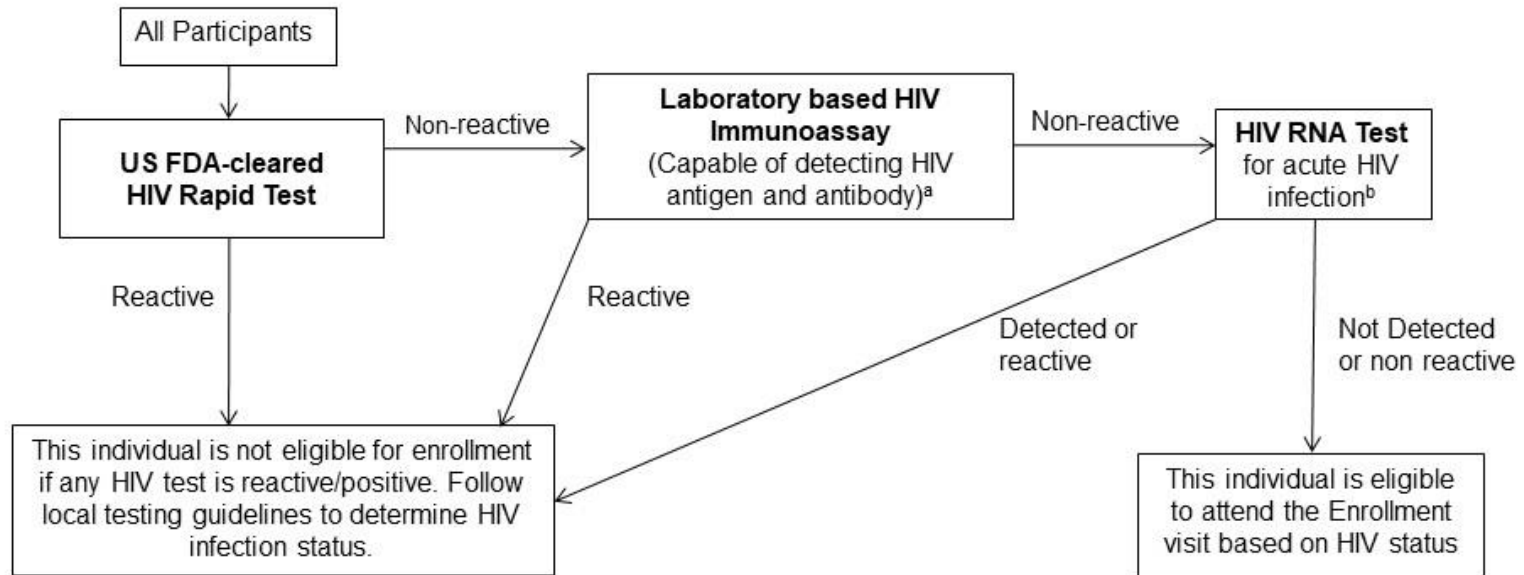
All Participants

US FDA-cleared HIV Rapid Test

Non-reactive

Laboratory based HIV Immunoassay (Capable of detecting HIV antigen and antibody)$^{a}$

Non-reactive

HIV RNA Test for acute HIV infection$^{b}$

Reactive

Reactive

Detected or reactive

Not Detected or non reactive

This individual is not eligible for enrollment if any HIV test is reactive/positive. Follow local testing guidelines to determine HIV infection status.

This individual is eligible to attend the Enrollment visit based on HIV status